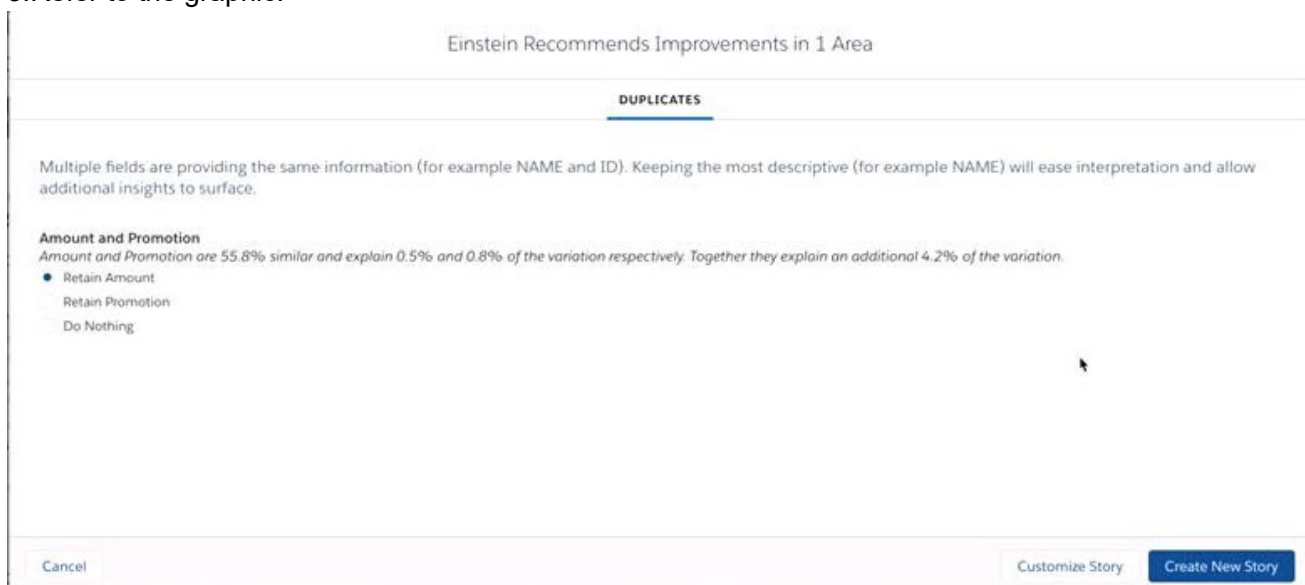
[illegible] to the graphic.

Einstein Recommends Improvements in 1 Area

DUPLICATES

Multiple fields are providing the same information (for example NAME and ID). Keeping the most descriptive (for example NAME) will ease interpretation and allow additional insights to surface.

Amount and Promotion
Amount and Promotion are 55.8% similar and explain 0.5% and 0.8% of the variation respectively. Together they explain an additional 4.2% of the variation.

Retain Amount
Retain Promotion
Do Nothing

Cancel

Customize Story

Create New Story